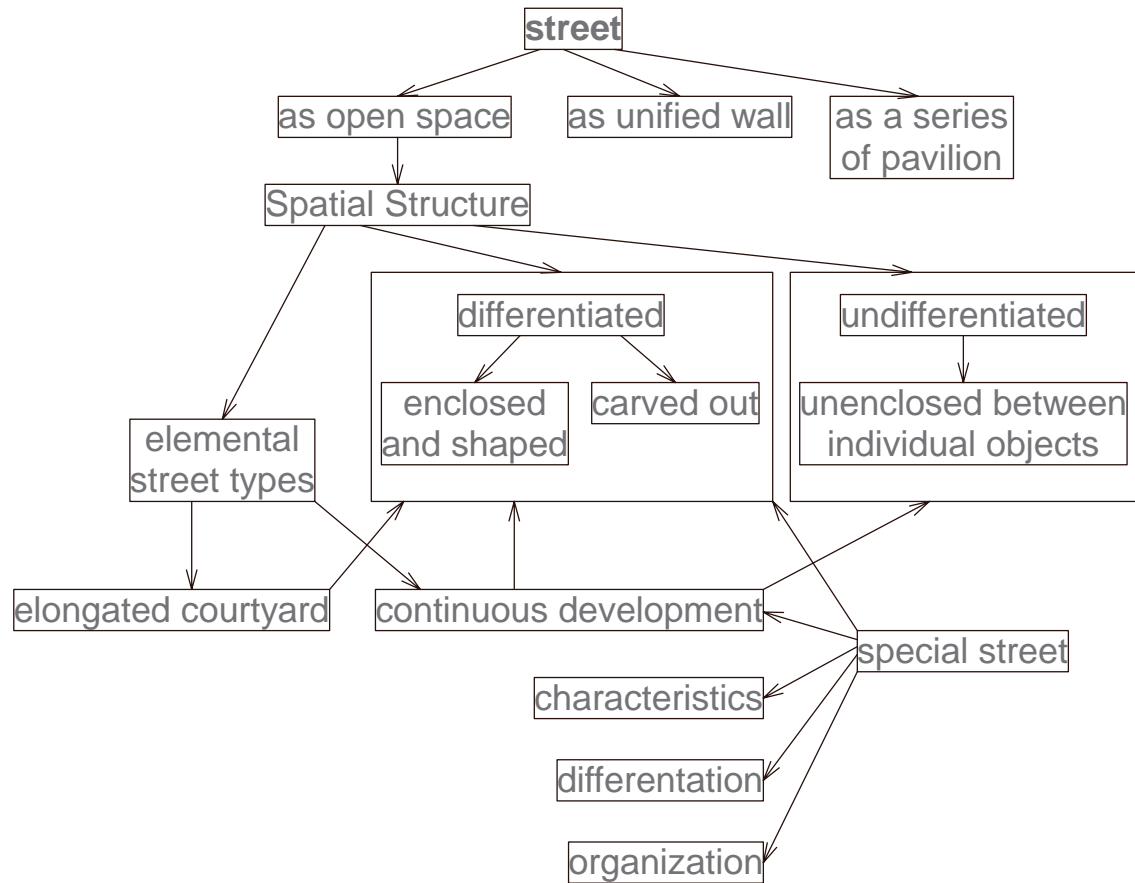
street

as open space

as unified wall

as a series of pavilion

Spatial Structure

differentiated

enclosed and shaped

carved out

undifferentiated

unenclosed between individual objects

elemental street types

elongated courtyard

continuous development

special street

characteristics

differentation

organization